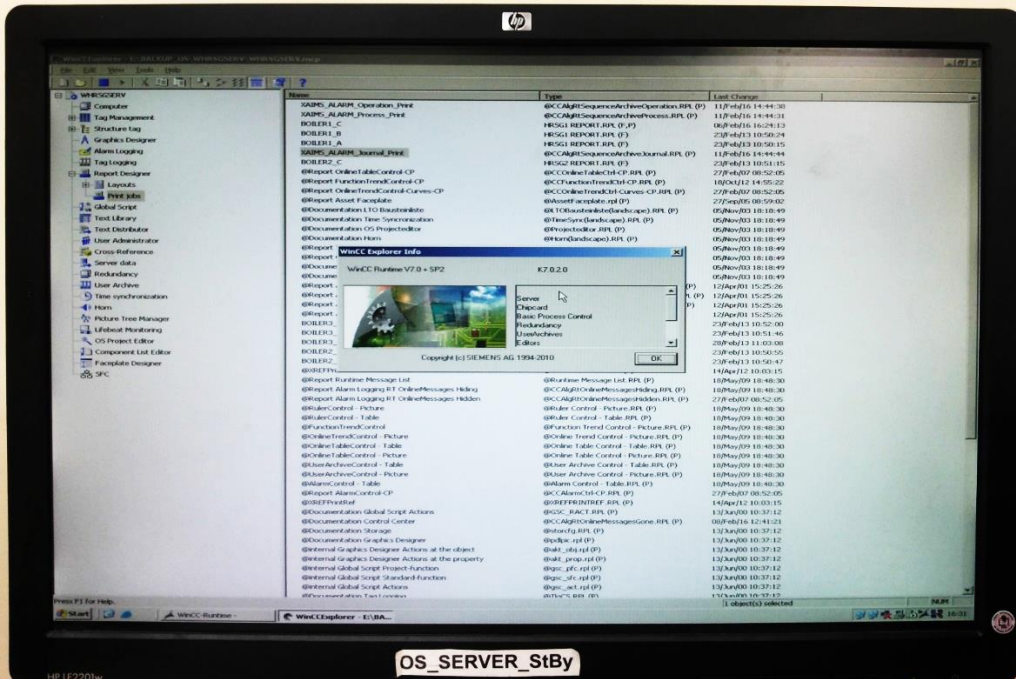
hp

WinCC Explorer - E:\BACKUP_OS_WHRSGSERV_WHRSGSERV.mcp

File Edit View Tools Help

WHRSGSERV
Computer
Tag Management
Structure tag
Graphics Designer
Alarm Logging
Tag Logging
Report Designer
Layouts
Print Jobs
Global Script
Text Library
Text Distributor
User Administrator
Cross-Reference
Server data
Redundancy
User Archive
Time synchronization
Horn
Picture Tree Manager
Lifebeat Monitoring
OS Project Editor
Component List Editor
Faceplate Designer
SFC

| Name | Type | Last Change |
|---|---|---|
| XAIMS_ALARM_Operation_Print | @CCAlgRtSequenceArchiveOperation.RPL (P) | 11/Feb/16 14:44:30 |
| XAIMS_ALARM_Process_Print | @CCAlgRtSequenceArchiveProcess.RPL (P) | 11/Feb/16 14:44:31 |
| BOILER1_C | HRSG1 REPORT.RPL (F,P) | 08/Feb/16 16:24:13 |
| BOILER1_B | HRSG1 REPORT.RPL (F) | 23/Feb/13 10:50:24 |
| BOILER1_A | HRSG1 REPORT.RPL (F) | 23/Feb/13 10:50:15 |
| XAIMS_ALARM_Journal_Print | @CCAlgRtSequenceArchiveJournal.RPL (P) | 11/Feb/16 14:44:44 |
| BOILER2_C | HRSG2 REPORT.RPL (F) | 23/Feb/13 10:51:15 |
| @Report OnlineTableControl-CP | @CCOnlineTableCtrl-CP.RPL (P) | 27/Feb/07 08:52:05 |
| @Report FunctionTrendControl-CP | @CCFunctionTrendCtrl-CP.RPL (P) | 18/Oct/12 14:55:22 |
| @Report OnlineTrendCtrl-Curves-CP | @CCOnlineTrendCtrl-Curves-CP.RPL (P) | 27/Feb/07 08:52:05 |
| @Report Asset Faceplate | @AssetFaceplate.rpl (P) | 27/Sep/05 08:59:02 |
| @Documentation LTO Bausteinliste | @LTOBausteinliste(landscape).RPL (P) | 05/Nov/03 18:18:49 |
| @Documentation Time Syncronization | @TimeSync(landscape).RPL (P) | 05/Nov/03 18:18:49 |
| @Documentation OS Projecteditor | @Projecteditor.RPL (P) | 05/Nov/03 18:18:49 |
| @Documentation Horn | @Horn(landscape).RPL (P) | 05/Nov/03 18:18:49 |
| @Report | | 05/Nov/03 18:18:49 |
| @Report | | 05/Nov/03 18:18:49 |
| @Docume | | 05/Nov/03 18:18:49 |
| @Docume | | 05/Nov/03 18:18:49 |
| @Report | L (P) | 12/Apr/01 15:25:26 |
| @Report | L (P) | 12/Apr/01 15:25:26 |
| @Report | | 12/Apr/01 15:25:26 |
| @Report | | 12/Apr/01 15:25:26 |
| BOILER3 | | 23/Feb/13 10:52:00 |
| BOILER3 | | 23/Feb/13 10:51:46 |
| BOILER3 | | 28/Feb/13 11:03:08 |
| BOILER2 | | 23/Feb/13 10:50:55 |
| BOILER2 | | 23/Feb/13 10:50:47 |
| @XREFPr | | 14/Apr/12 10:03:15 |
| @Report Runtime Message List | @Runtime Message List.RPL (P) | 18/May/09 18:48:30 |
| @Report Alarm Logging RT OnlineMessages Hiding | @CCAlgRtOnlineMessagesHiding.RPL (P) | 18/May/09 18:48:30 |
| @Report Alarm Logging RT OnlineMessages Hidden | @CCAlgRtOnlineMessagesHidden.RPL (P) | 27/Feb/07 08:52:05 |
| @RulerControl - Picture | @Ruler Control - Picture.RPL (P) | 18/May/09 18:48:30 |
| @RulerControl - Table | @Ruler Control - Table.RPL (P) | 18/May/09 18:48:30 |
| @FunctionTrendControl | @Function Trend Control - Picture.RPL (P) | 18/May/09 18:48:30 |
| @OnlineTrendControl - Picture | @Online Trend Control - Picture.RPL (P) | 18/May/09 18:48:30 |
| @OnlineTableControl - Table | @Online Table Control - Table.RPL (P) | 18/May/09 18:48:30 |
| @OnlineTableControl - Picture | @Online Table Control - Picture.RPL (P) | 18/May/09 18:48:30 |
| @UserArchiveControl - Table | @User Archive Control - Table.RPL (P) | 18/May/09 18:48:30 |
| @UserArchiveControl - Picture | @User Archive Control - Picture.RPL (P) | 18/May/09 18:48:30 |
| @AlarmControl - Table | @Alarm Control - Table.RPL (P) | 18/May/09 18:48:30 |
| @Report AlarmControl-CP | @CCAlarmCtrl-CP.RPL (P) | 27/Feb/07 08:52:05 |
| @XREFPrintRef | @XREFPRINTREF.RPL (P) | 14/Apr/12 10:03:15 |
| @Documentation Global Script Actions | @GSC_RACT.RPL (P) | 13/Jun/00 10:37:12 |
| @Documentation Control Center | @CCAlgRtOnlineMessagesGone.RPL (P) | 08/Feb/16 12:41:21 |
| @Documentation Storage | @storcfg.RPL (P) | 13/Jun/00 10:37:12 |
| @Documentation Graphics Designer | @pdlpic.rpl (P) | 13/Jun/00 10:37:12 |
| @Internal Graphics Designer Actions at the object | @akt_obj.rpl (P) | 13/Jun/00 10:37:12 |
| @Internal Graphics Designer Actions at the property | @akt_prop.rpl (P) | 13/Jun/00 10:37:12 |
| @Internal Global Script Project-function | @gsc_pfc.rpl (P) | 13/Jun/00 10:37:12 |
| @Internal Global Script Standard-function | @gsc_sfc.rpl (P) | 13/Jun/00 10:37:12 |
| @Internal Global Script Actions | @gsc_act.rpl (P) | 13/Jun/00 10:37:12 |
| @Documentation Tag Logging | @TlgCS.RPL (P) | 13/Jun/00 10:37:12 |

WinCC Explorer Info
WinCC Runtime V7.0 + SP2
K7.0.2.0
Server
Chipcard
Basic Process Control
Redundancy
UserArchives
Editors
Copyright (c) SIEMENS AG 1994-2010
OK

Press F1 for Help.
1 object(s) selected
NUM
Start
WinCC-Runtime -
WinCCExplorer - E:\BA...
16:31

OS_SERVER_StBy

HP LE2201w